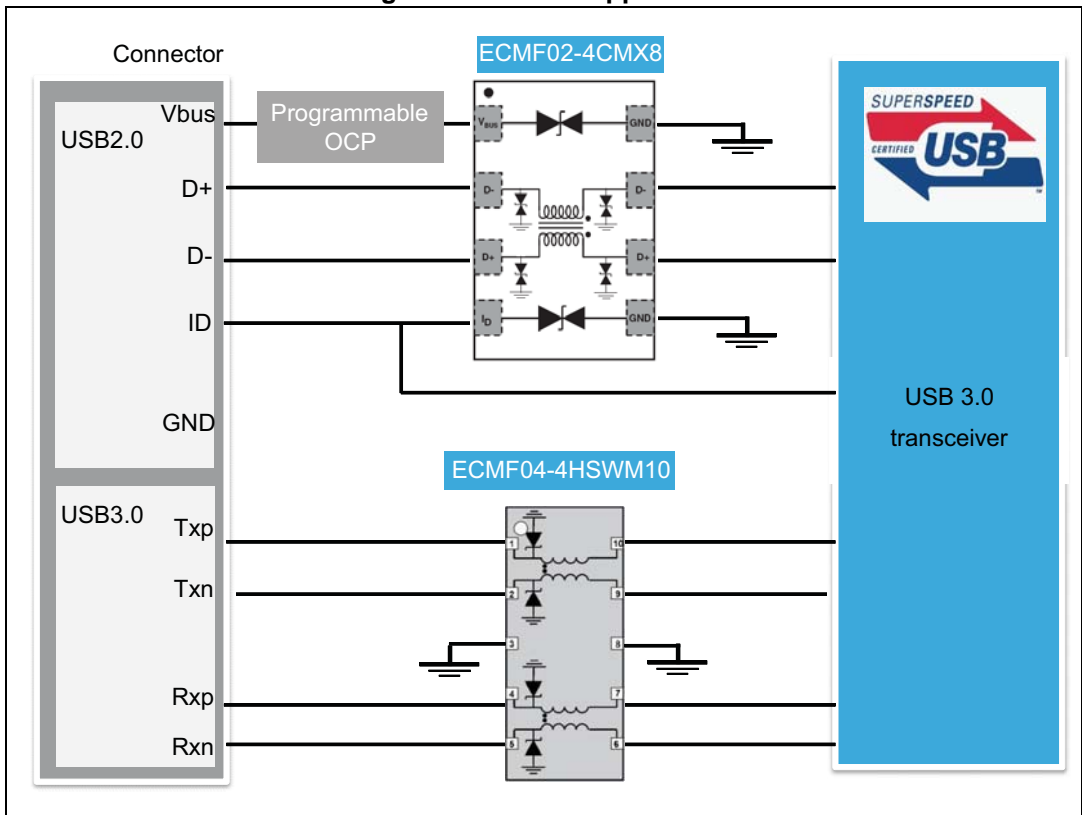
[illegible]

Connector

USB2.0

Vbus

D+

D-

ID

GND

Programmable OCP

ECMF02-4CMX8

$V_{BUS}$

GND

D-

D-

D+

D+

$I_D$

GND

SUPERSPEED

CERTIFIED USB

USB 3.0 transceiver

ECMF04-4HSWM10

USB3.0

Txp

Txn

Rxp

Rxn

1

2

3

4

5

10

9

8

7

6